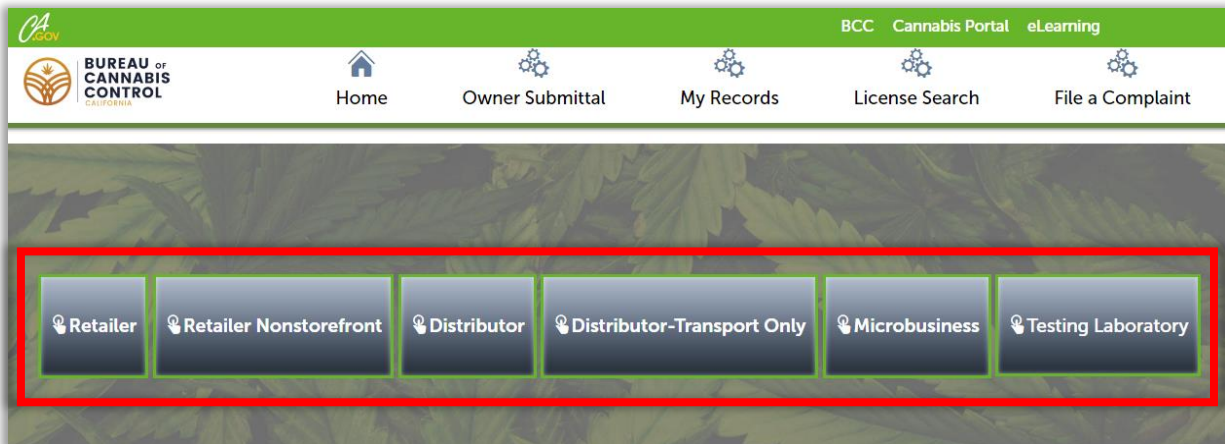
CA.GOV

BCC Cannabis Portal eLearning

BUREAU OF CANNABIS CONTROL CALIFORNIA

Home Owner Submittal My Records License Search File a Complaint

Retailer Retailer Nonstorefront Distributor Distributor-Transport Only Microbusiness Testing Laboratory